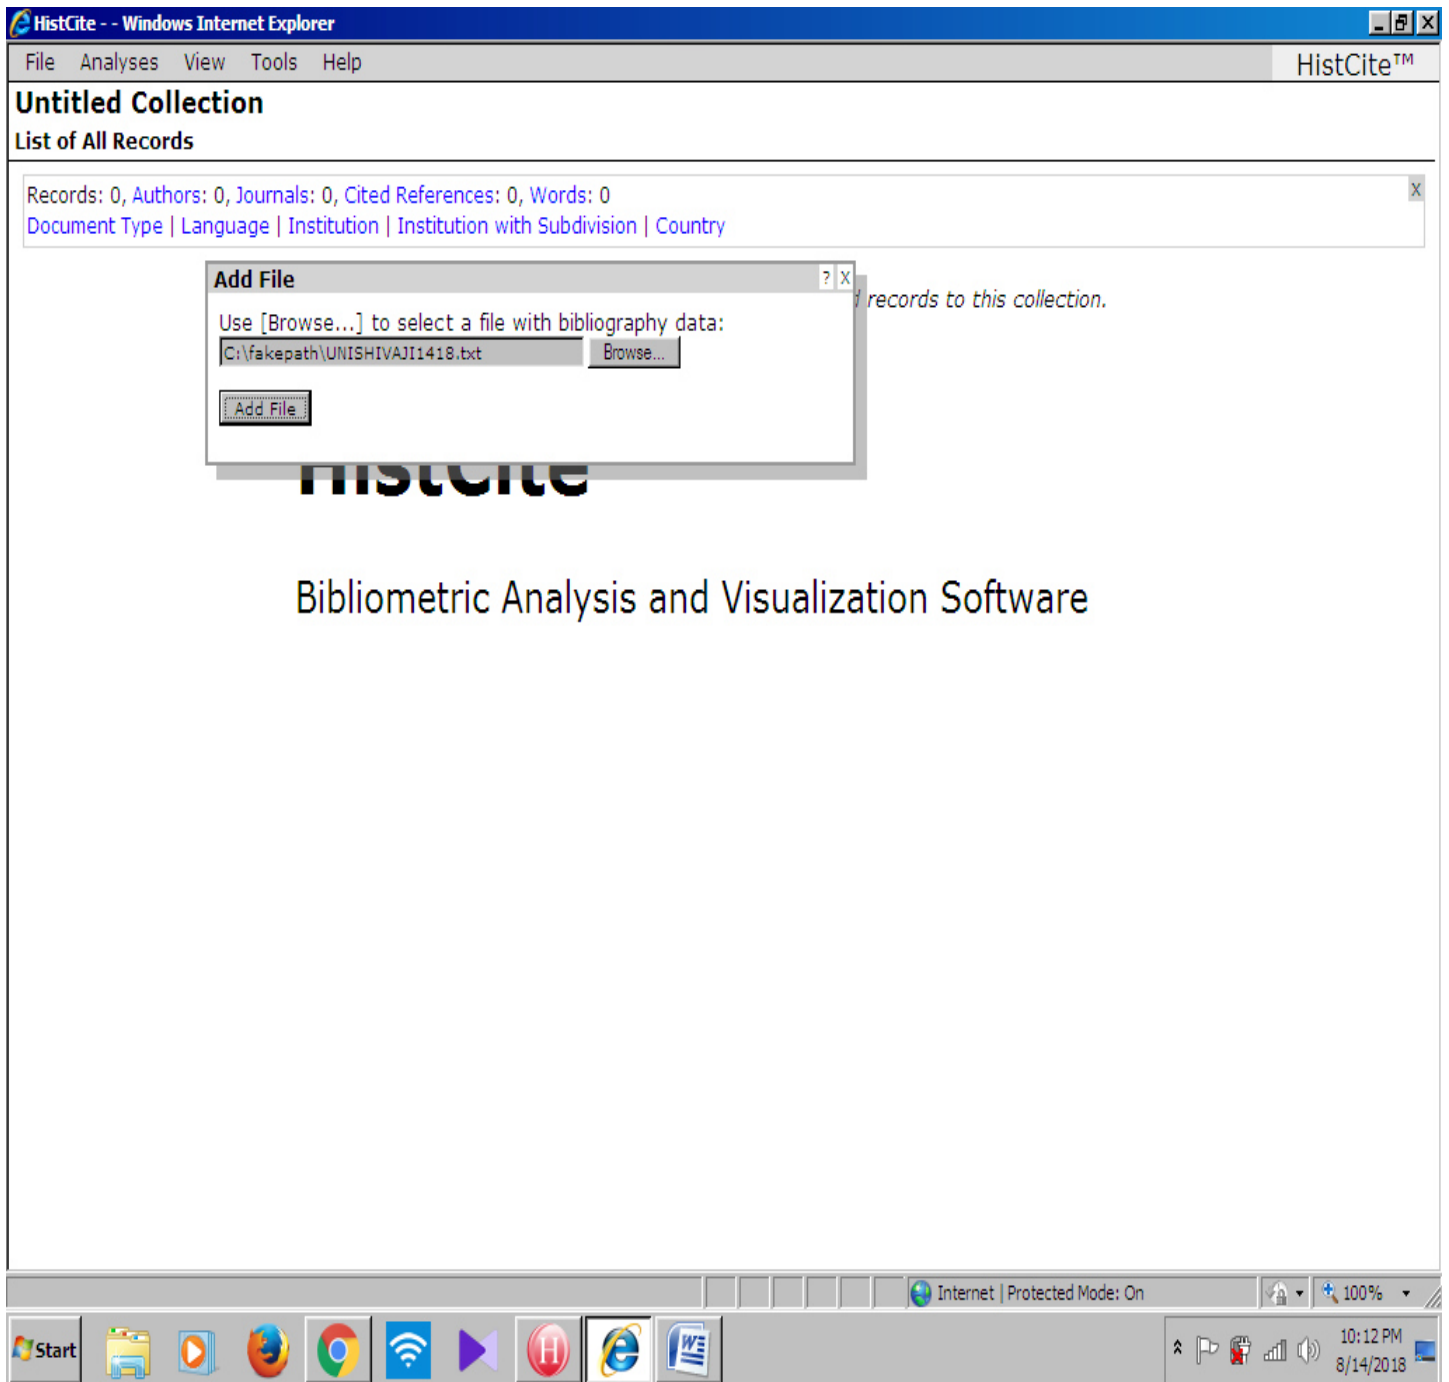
HistCite - - Windows Internet Explorer

File Analyses View Tools Help

HistCite™

Untitled Collection

List of All Records

Records: 0, Authors: 0, Journals: 0, Cited References: 0, Words: 0
Document Type | Language | Institution | Institution with Subdivision | Country

X

Add File

? X

Use [Browse...] to select a file with bibliography data:

C:\fakepath\UNISHIVAJI1418.txt

Browse...

Add File

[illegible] records to this collection.

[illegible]

Bibliometric Analysis and Visualization Software

Internet | Protected Mode: On

100%

Start

10:12 PM
8/14/2018